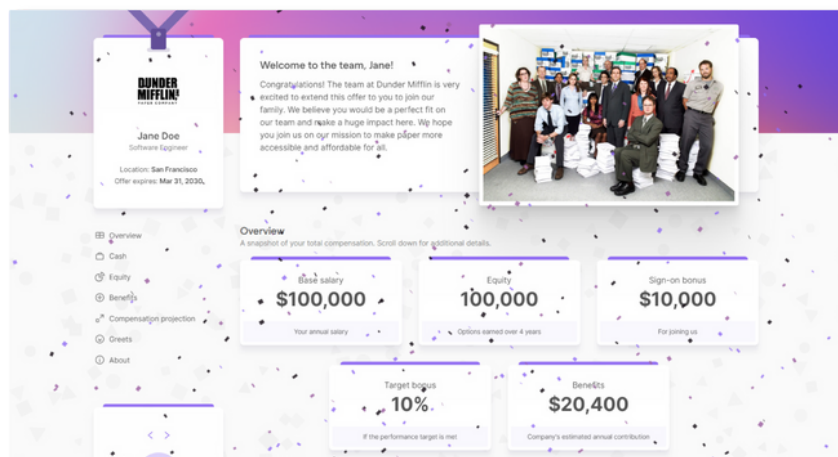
DUNDER MIFFLIN
PAPER COMPANY

Jane Doe
Software Engineer

Location: San Francisco
Offer expires: Mar 31, 2030,

Welcome to the team, Jane!

Congratulations! The team at Dunder Mifflin is very excited to extend this offer to you to join our family. We believe you would be a perfect fit on our team and make a huge impact here. We hope you join us on our mission to make paper more accessible and affordable for all.

Overview
Cash
Equity
Benefits
Compensation projection
Greets
About

Overview
A snapshot of your total compensation. Scroll down for additional details.

Base salary
$100,000
Your annual salary

Equity
100,000
Options earned over 4 years

Sign-on bonus
$10,000
For joining us

Target bonus
10%
If the performance target is met

Benefits
$20,400
Company's estimated annual contribution

< >